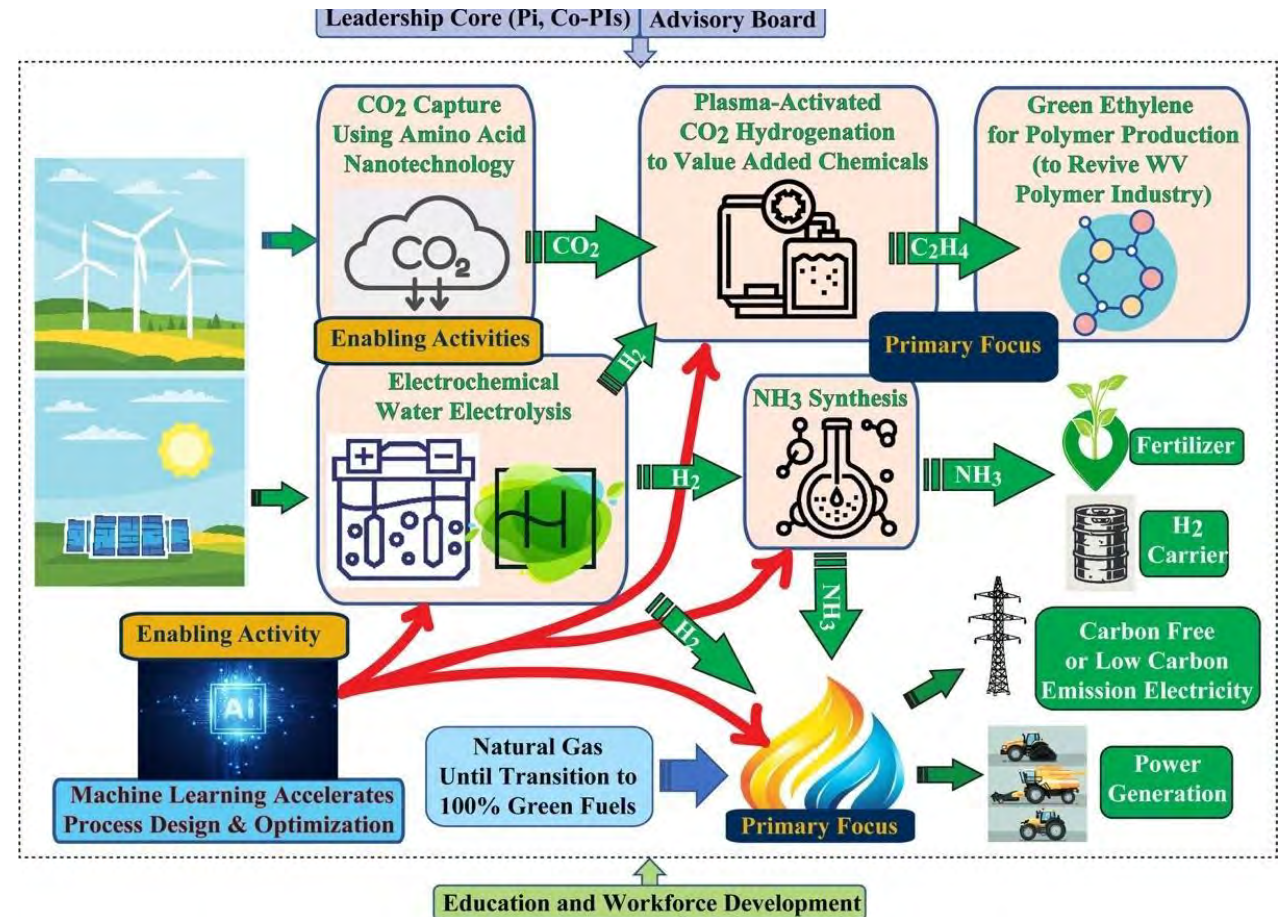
Leadership Core (Pi, Co-PIs) | Advisory Board

$CO_2$ Capture Using Amino Acid Nanotechnology

$CO_2$

Enabling Activities

$CO_2$

Plasma-Activated $CO_2$ Hydrogenation to Value Added Chemicals

$C_2H_4$

Green Ethylene for Polymer Production (to Revive WV Polymer Industry)

Primary Focus

$H_2$

Electrochemical Water Electrolysis

$H_2$

$NH_3$ Synthesis

$NH_3$

Fertilizer

$H_2$ Carrier

$NH_3$

$H_2$

Enabling Activity

AI

Carbon Free or Low Carbon Emission Electricity

Natural Gas Until Transition to 100% Green Fuels

Power Generation

Machine Learning Accelerates Process Design & Optimization

Primary Focus

Education and Workforce Development